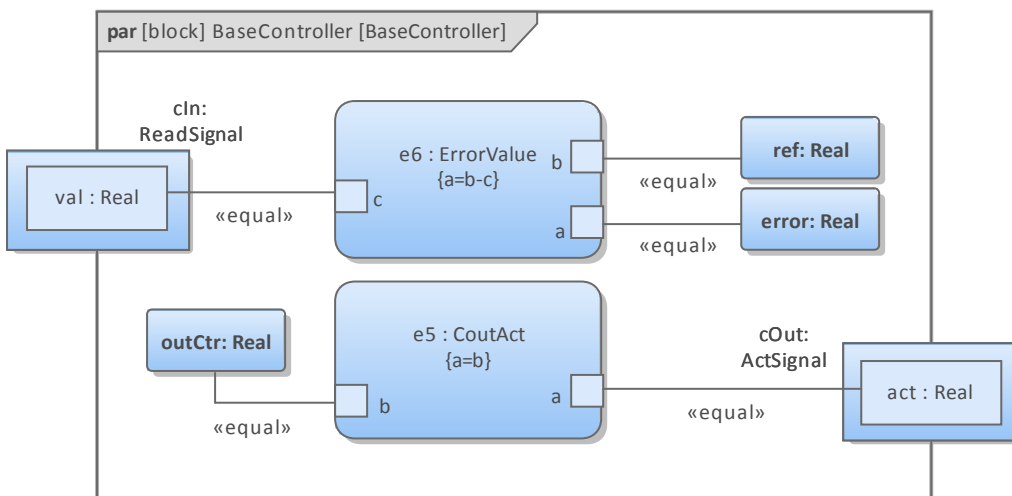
**par** [block] BaseController [BaseController]

cIn:
ReadSignal

val : Real

«equal»

e6 : ErrorValue
{a=b-c}

b

c

a

«equal»

ref: Real

«equal»

error: Real

outCtr: Real

e5 : CoutAct
{a=b}

b

a

«equal»

cOut:
ActSignal

act : Real

«equal»